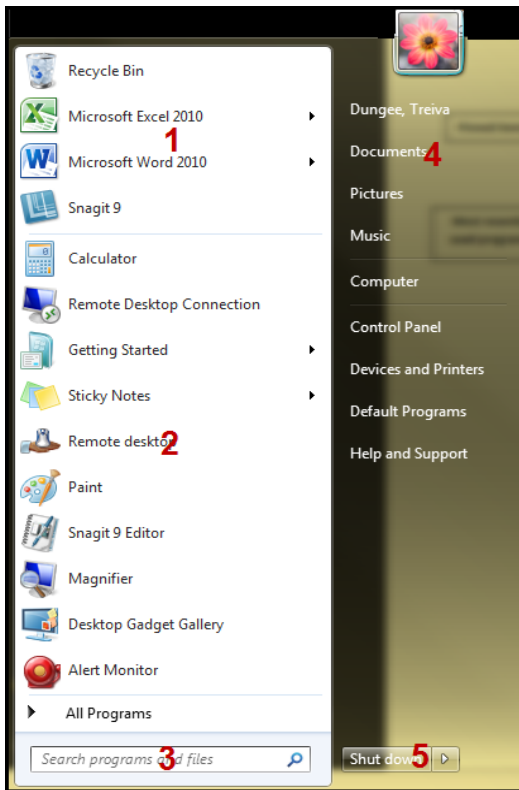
Recycle Bin

Microsoft Excel 2010

1

Microsoft Word 2010

Snagit 9

Calculator

Remote Desktop Connection

Getting Started

Sticky Notes

Remote desktop

2

Paint

Snagit 9 Editor

Magnifier

Desktop Gadget Gallery

Alert Monitor

All Programs

Search programs and files

3

Dungee, Treiva

Documents

4

Pictures

Music

Computer

Control Panel

Devices and Printers

Default Programs

Help and Support

Shut down

5